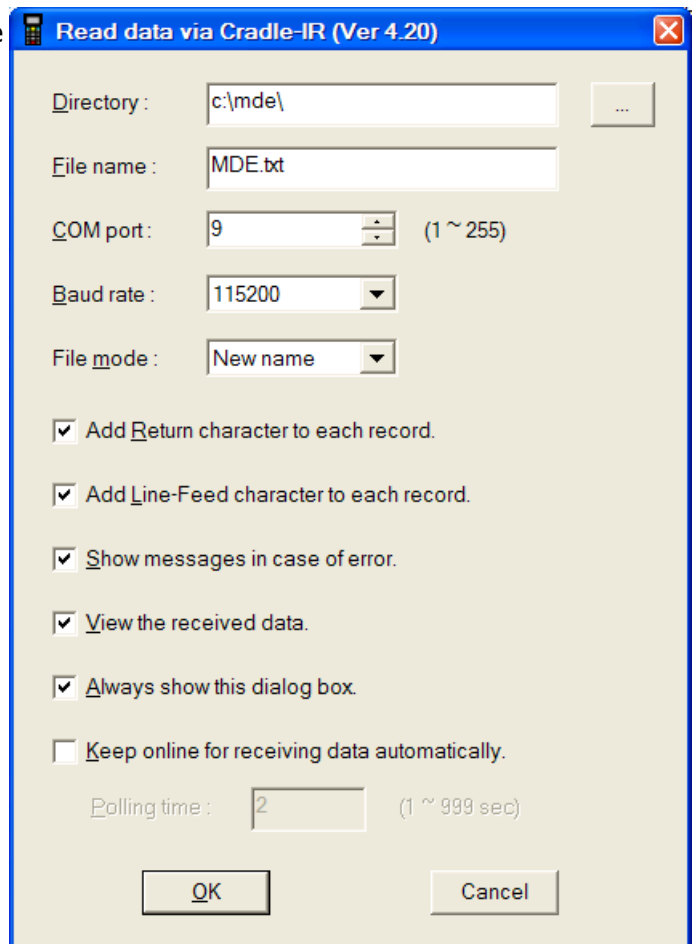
Read data via Cradle-IR (Ver 4.20)

Directory : c:\mde\ ...

File name : MDE.txt

COM port : 9 (1 ~ 255)

Baud rate : 115200

File mode : New name

Add Return character to each record.

Add Line-Feed character to each record.

Show messages in case of error.

View the received data.

Always show this dialog box.

Keep online for receiving data automatically.

Polling time : 2 (1 ~ 999 sec)

OK Cancel